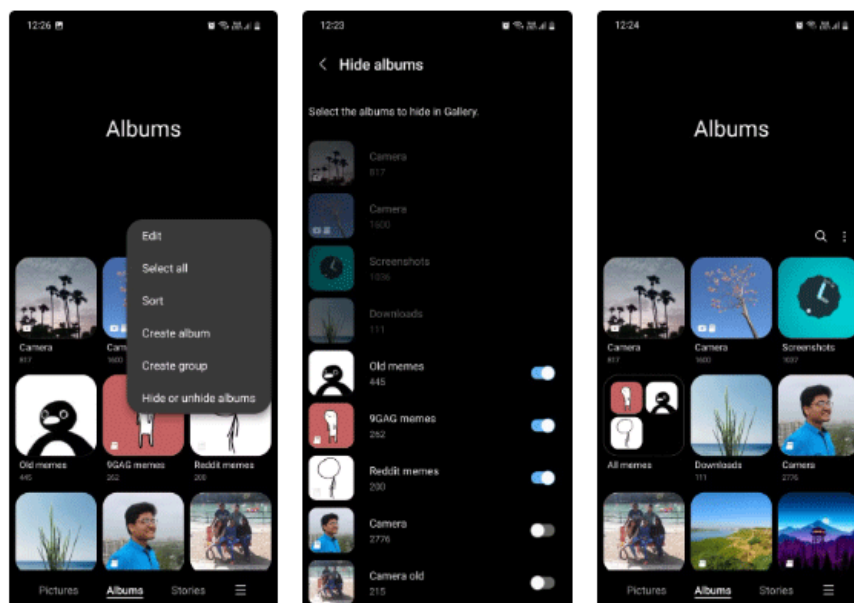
12:26

Albums

Edit
Select all
Sort
Create album
Create group
Hide or unhide albums

Camera
817
Cam
1600
Old memes
445
9GAG memes
262
Reddit memes
200

Pictures Albums Stories

12:23

Hide albums

Select the albums to hide in Gallery.

Camera
817
Camera
1600
Screenshots
1036
Downloads
111
Old memes
445
9GAG memes
262
Reddit memes
200
Camera
2776
Camera old
215

12:24

Albums

Camera
817
Camera
1600
Screenshots
1007
All memes
Downloads
111
Camera
2776

Pictures Albums Stories